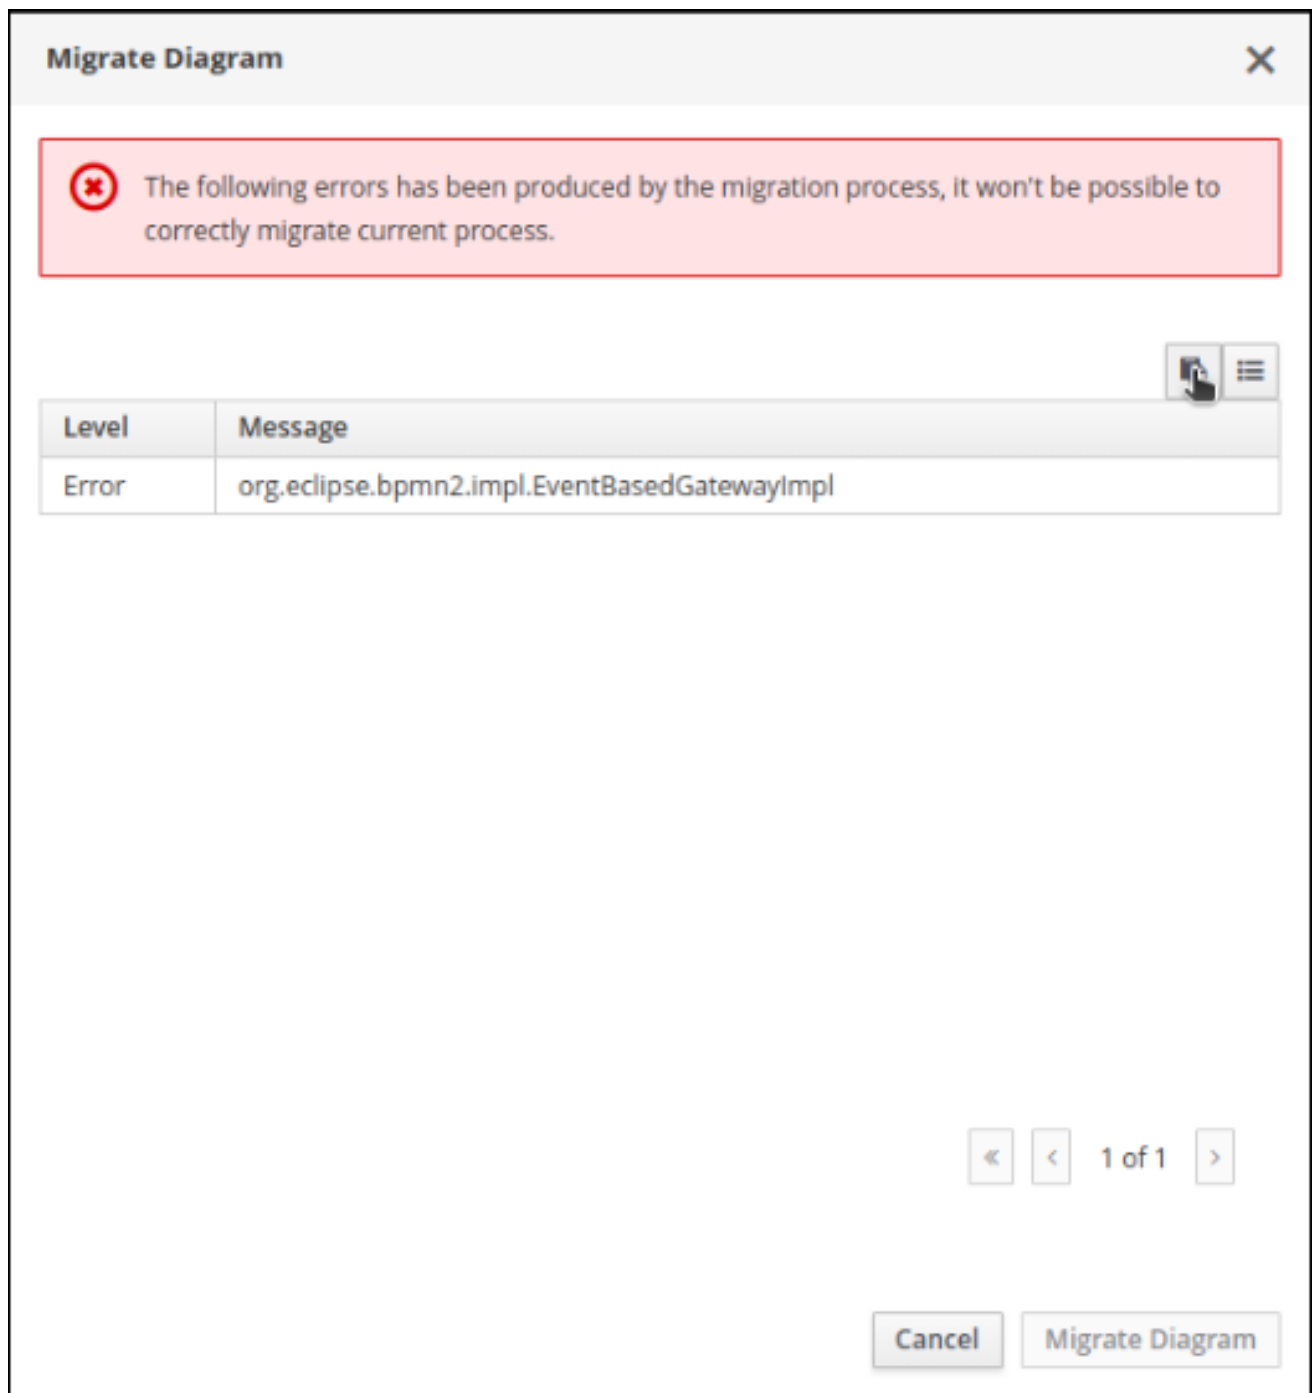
Migrate Diagram

The following errors has been produced by the migration process, it won't be possible to correctly migrate current process.

| Level | Message |
|---|---|
| Error | org.eclipse.bpmn2.impl.EventBasedGatewayImpl |

« ‹ 1 of 1 ›

Cancel Migrate Diagram